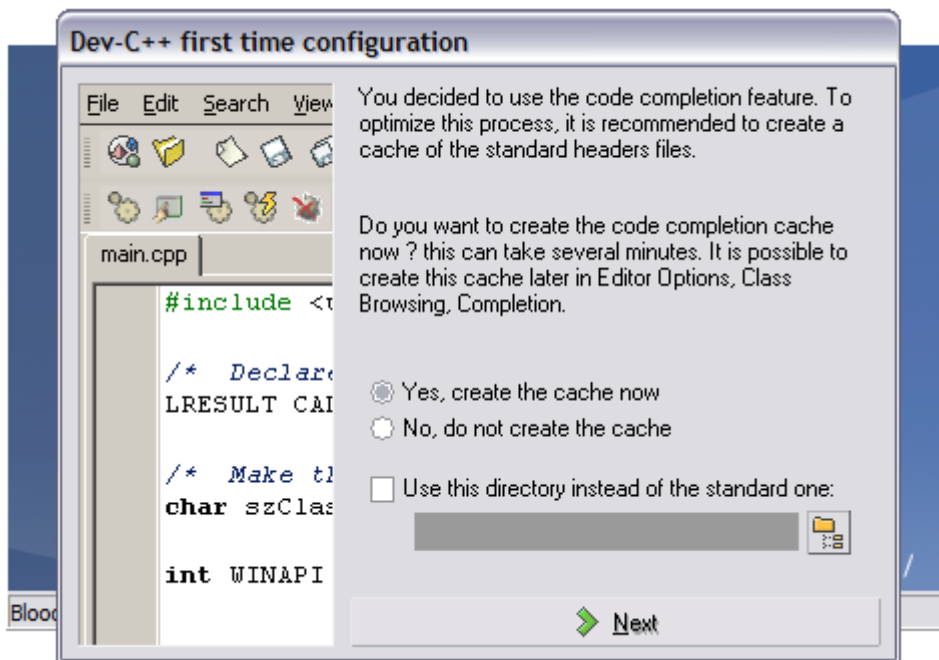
Dev-C++ first time configuration

File Edit Search View

main.cpp

#include <

/* Declar
LRESULT CA

/* Make t
char szCla

int WINAPI

You decided to use the code completion feature. To optimize this process, it is recommended to create a cache of the standard headers files.

Do you want to create the code completion cache now ? this can take several minutes. It is possible to create this cache later in Editor Options, Class Browsing, Completion.

Yes, create the cache now

No, do not create the cache

Use this directory instead of the standard one:

Next

Bloo